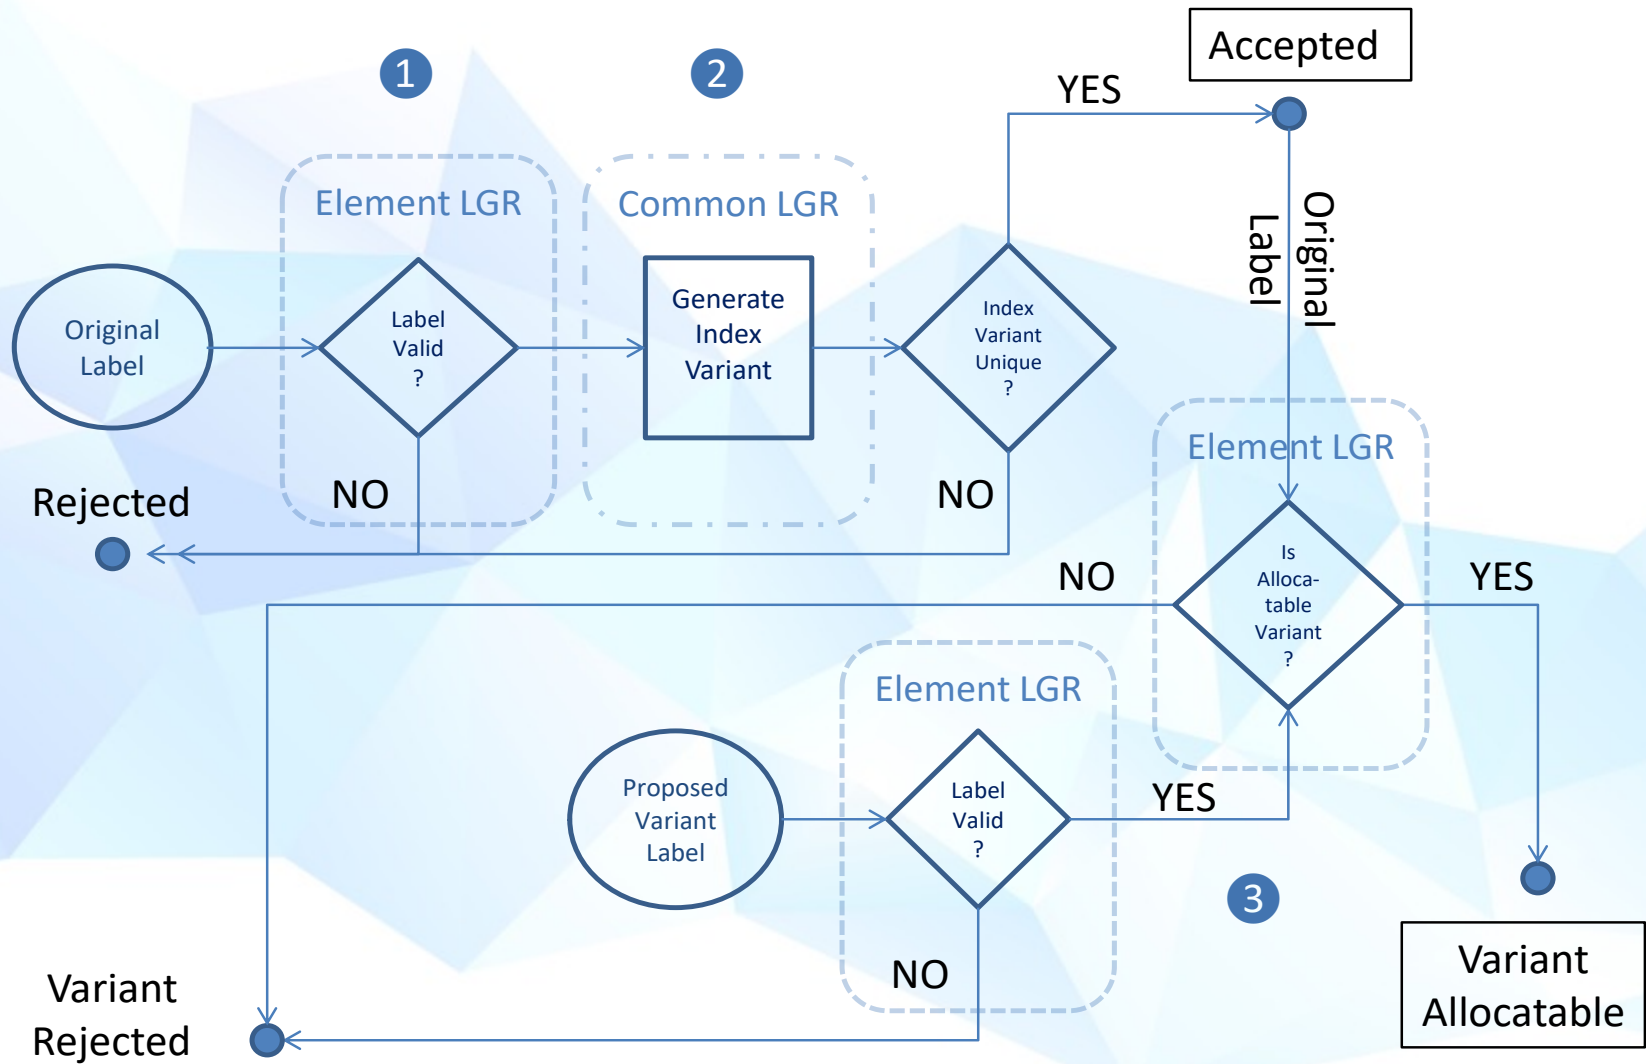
1

2

Accepted

YES

Element LGR

Common LGR

Original Label

Original Label

Label Valid ?

Generate Index Variant

Index Variant Unique ?

Element LGR

Rejected

NO

NO

NO

Is Alloca-table Variant ?

YES

Element LGR

Proposed Variant Label

Label Valid ?

YES

3

NO

Variant Rejected

Variant Allocatable